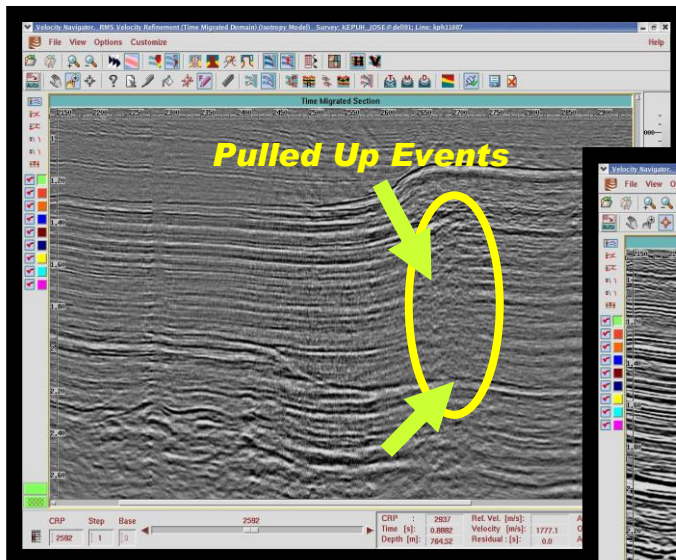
Velocity Navigator_ RMS Velocity Refinement (Time Migrated Domain) (Isotropy Model)_ Survey: KEPUH_JOSE:P.dell01; Line: kph11807

File View Options Customize

Help

Time Migrated Section

Pulled Up Events

CRP 2592

Step 1

Base 0

2582

CRP : 2937
Time [s]: 0.8882
Depth [m]: 764.52

Ref. Vel. [m/s]:
Velocity [m/s]: 1777.1
Residual : [s]: 0.0

Velocity Navigator,

File View O